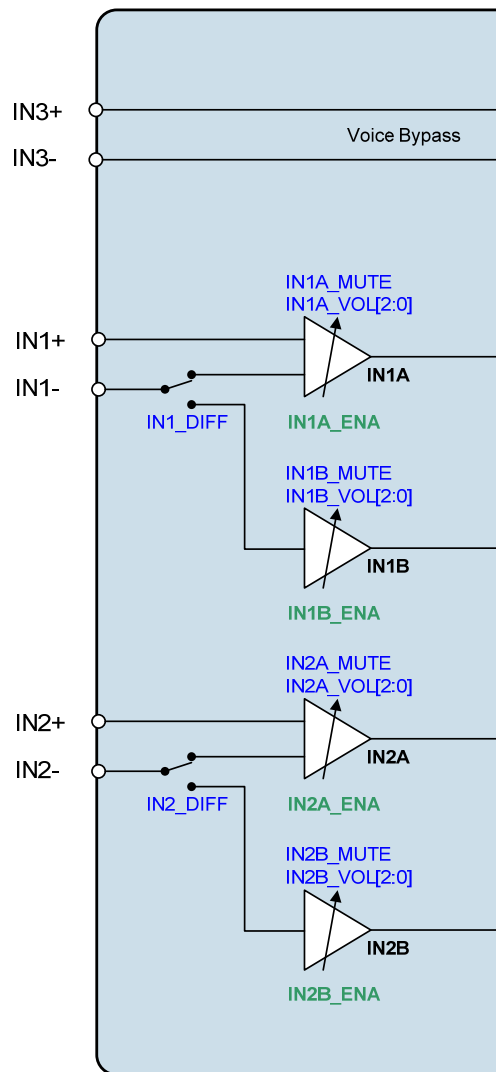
IN3+
IN3-
Voice Bypass

IN1A_MUTE
IN1A_VOL[2:0]
IN1+
IN1-
IN1A
IN1_DIFF
IN1A_ENA

IN1B_MUTE
IN1B_VOL[2:0]
IN1B
IN1B_ENA

IN2A_MUTE
IN2A_VOL[2:0]
IN2+
IN2-
IN2A
IN2_DIFF
IN2A_ENA

IN2B_MUTE
IN2B_VOL[2:0]
IN2B
IN2B_ENA